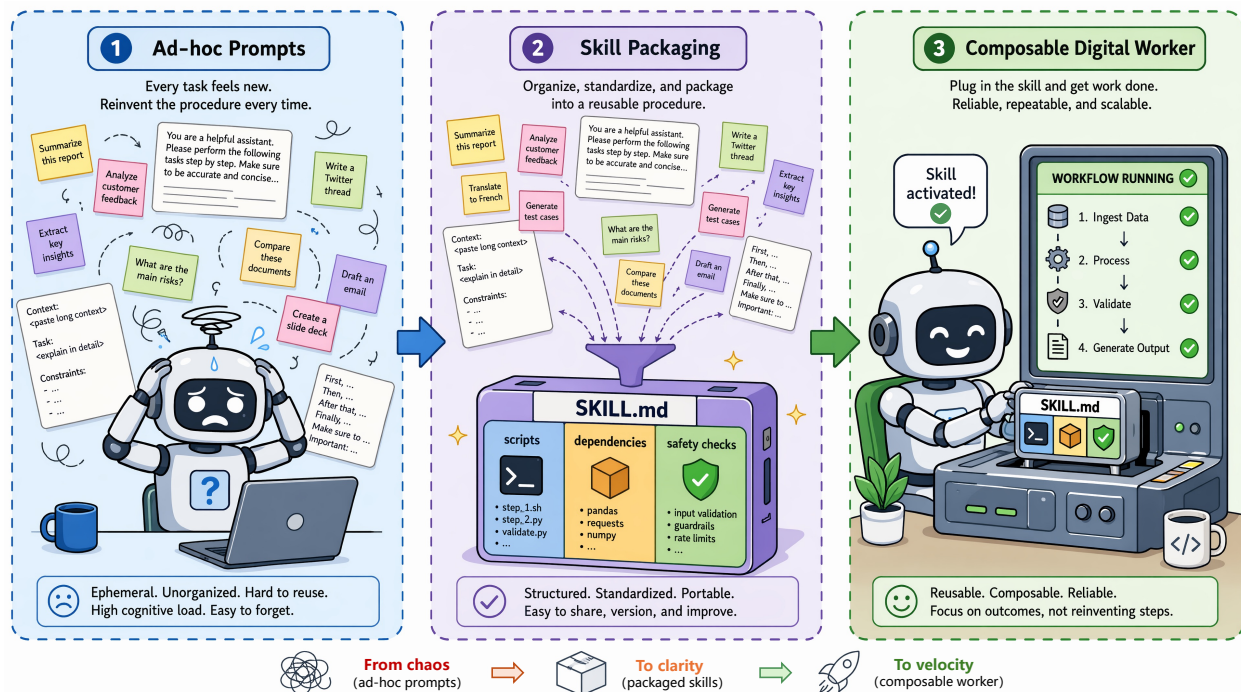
1 Ad-hoc Prompts

Every task feels new. Reinvent the procedure every time.

Summarize this report

Analyze customer feedback

You are a helpful assistant. Please perform the following tasks step by step. Make sure to be accurate and concise...

Write a Twitter thread

Extract key insights

What are the main risks?

Compare these documents

Draft an email

Create a slide deck

Context: <paste long context>

Task: <explain in detail>

Constraints:
- ...
- ...
- ...

First, ...
Then, ...
After that, ...
Finally, ...
Make sure to ...
Important: ...

?

Ephemeral. Unorganized. Hard to reuse. High cognitive load. Easy to forget.

2 Skill Packaging

Organize, standardize, and package into a reusable procedure.

Summarize this report

Analyze customer feedback

You are a helpful assistant. Please perform the following tasks step by step. Make sure to be accurate and concise...

Write a Twitter thread

Translate to French

Generate test cases

Extract key insights

Context: <paste long context>

Task: <explain in detail>

Constraints:
- ...
- ...
- ...

What are the main risks?

Generate test cases

Compare these documents

Draft an email

First, ...
Then, ...
After that, ...
Finally, ...
Make sure to ...
Important: ...

SKILL.md

scripts
>_
• step_1.sh
• step_2.py
• validate.py
• ...

dependencies
• pandas
• requests
• numpy
• ...

safety checks
• input validation
• guardrails
• rate limits
• ...

Structured. Standardized. Portable. Easy to share, version, and improve.

3 Composable Digital Worker

Plug in the skill and get work done. Reliable, repeatable, and scalable.

Skill activated!

WORKFLOW RUNNING

1. Ingest Data
2. Process
3. Validate
4. Generate Output

SKILL.md

</>

Reusable. Composable. Reliable. Focus on outcomes, not reinventing steps.

From chaos (ad-hoc prompts)

To clarity (packaged skills)

To velocity (composable worker)